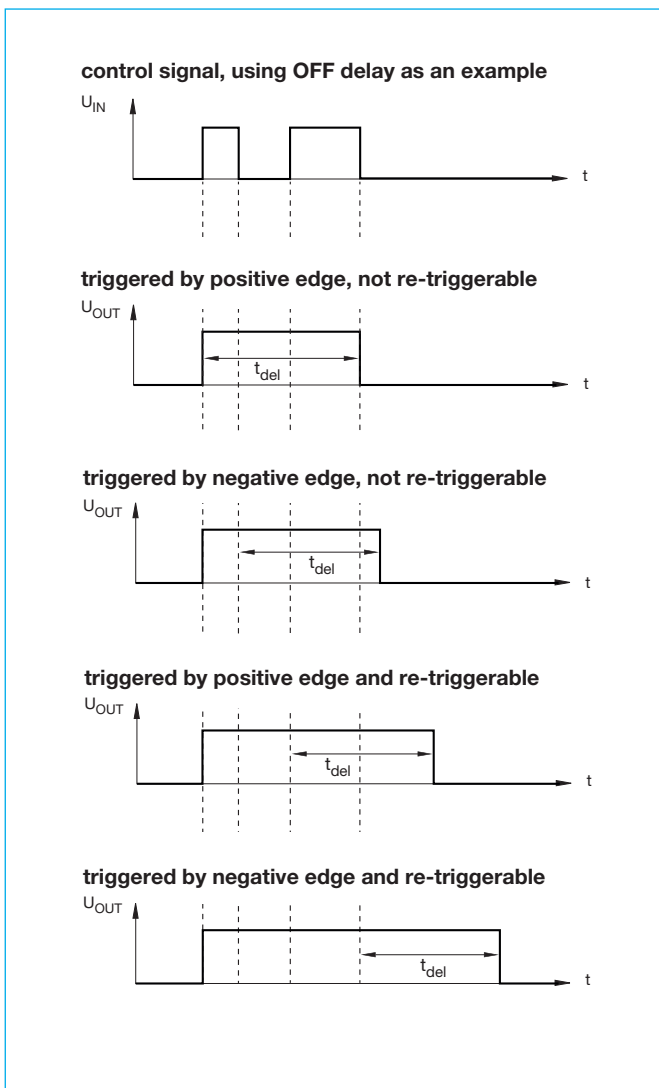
control signal, using OFF delay as an example

$U_{IN}$

t

triggered by positive edge, not re-triggerable

$U_{OUT}$

$t_{del}$

t

triggered by negative edge, not re-triggerable

$U_{OUT}$

$t_{del}$

t

triggered by positive edge and re-triggerable

$U_{OUT}$

$t_{del}$

t

triggered by negative edge and re-triggerable

$U_{OUT}$

$t_{del}$

t